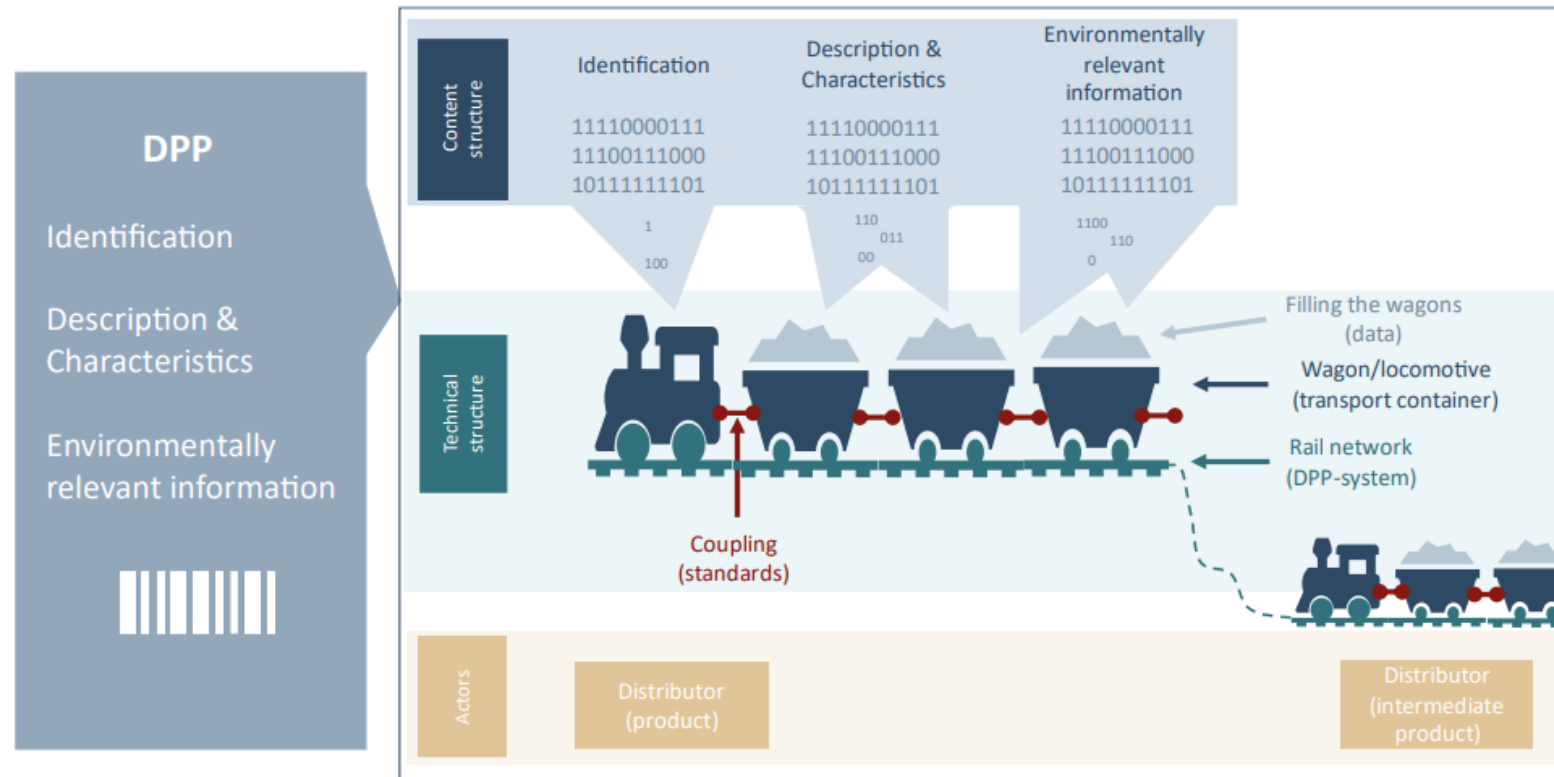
DPP

Identification

Description & Characteristics

Environmentally relevant information

Content structure

Identification

11110000111
11100111000
10111111101

1
100

Description & Characteristics

11110000111
11100111000
10111111101

110
011
00

Environmentally relevant information

11110000111
11100111000
10111111101

1100
110
0

Technical structure

Filling the wagons (data)

Wagon/locomotive (transport container)

Rail network (DPP-system)

Coupling (standards)

Actors

Distributor (product)

Distributor (intermediate product)